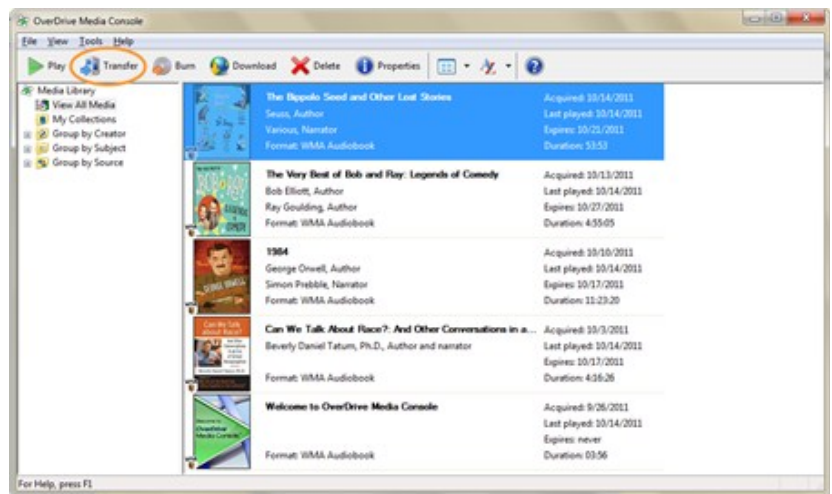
OverDrive Media Console

File View Tools Help

Play Transfer Burn Download Delete Properties

Media Library
View All Media
My Collections
Group by Creator
Group by Subject
Group by Source

The Bippolo Seed and Other Lost Stories
Seuss, Author
Various, Narrator
Format: WMA Audiobook

Acquired: 10/14/2011
Last played: 10/14/2011
Expires: 10/21/2011
Duration: 53:53

The Very Best of Bob and Ray: Legends of Comedy
Bob Elliott, Author
Ray Goulding, Author
Format: WMA Audiobook

Acquired: 10/13/2011
Last played: 10/14/2011
Expires: 10/27/2011
Duration: 4:55:05

1984
George Orwell, Author
Simon Prebble, Narrator
Format: WMA Audiobook

Acquired: 10/10/2011
Last played: 10/14/2011
Expires: 10/17/2011
Duration: 11:23:20

Can We Talk About Race?: And Other Conversations in a...
Beverly Daniel Tatum, Ph.D., Author and narrator
Format: WMA Audiobook

Acquired: 10/3/2011
Last played: 10/14/2011
Expires: 10/17/2011
Duration: 4:16:26

Welcome to OverDrive Media Console
Format: WMA Audiobook

Acquired: 9/26/2011
Last played: 10/14/2011
Expires: never
Duration: 03:56

For Help, press F1